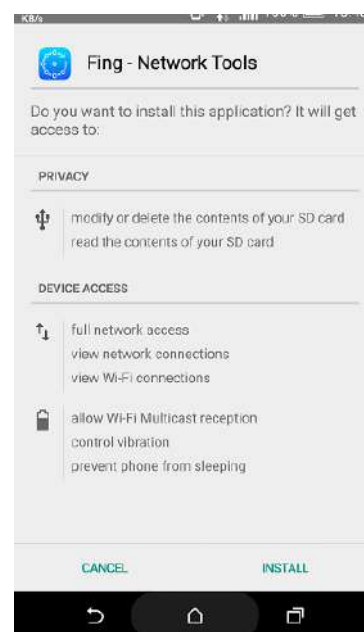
KB/s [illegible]

Fing - Network Tools

Do you want to install this application? It will get access to:

PRIVACY

modify or delete the contents of your SD card
read the contents of your SD card

DEVICE ACCESS

full network access
view network connections
view Wi-Fi connections

allow Wi-Fi Multicast reception
control vibration
prevent phone from sleeping

CANCEL

INSTALL